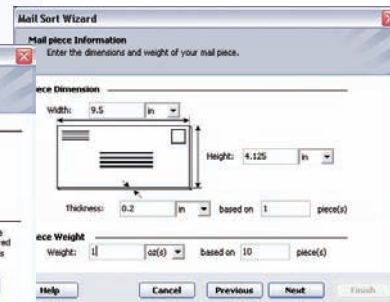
Mail Sort Wizard

Mail piece Information
Enter the dimensions and weight of your mail piece.

iece Dimension

Width: 9.5 in

Height: 4.125 in

Thickness: 0.2 in based on 1 piece(s)

iece Weight

Weight: 1 oz(s) based on 10 piece(s)

Help Cancel Previous Next Finish